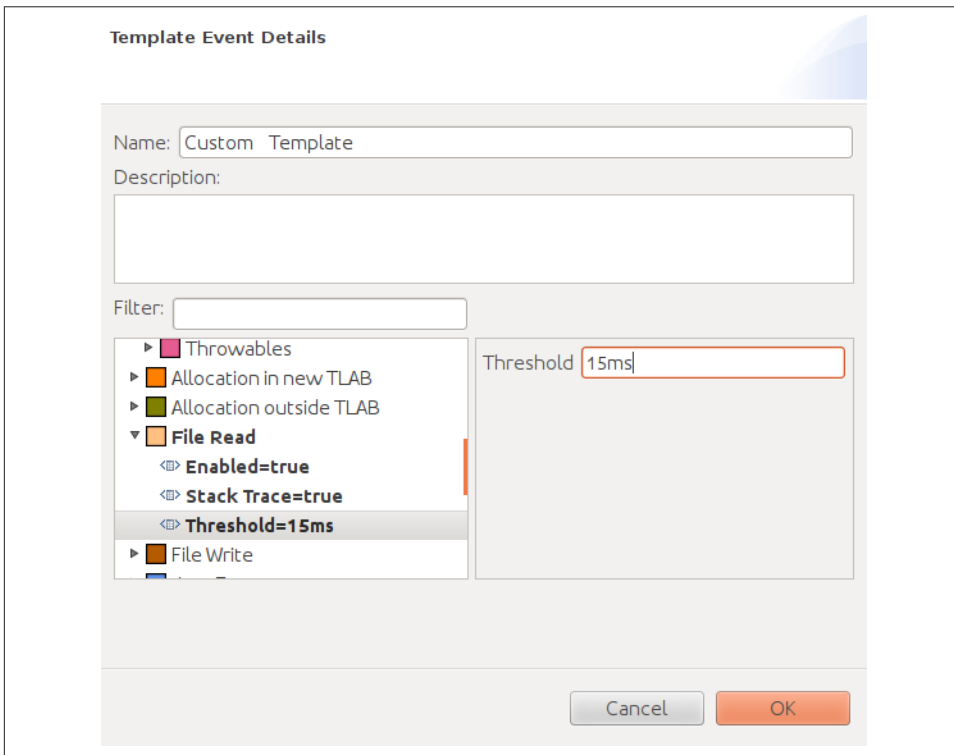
Template Event Details

Name: Custom Template

Description:

Filter:

Throwables
Allocation in new TLAB
Allocation outside TLAB
File Read
Enabled=true
Stack Trace=true
Threshold=15ms
File Write
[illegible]

Threshold 15ms

Cancel
OK